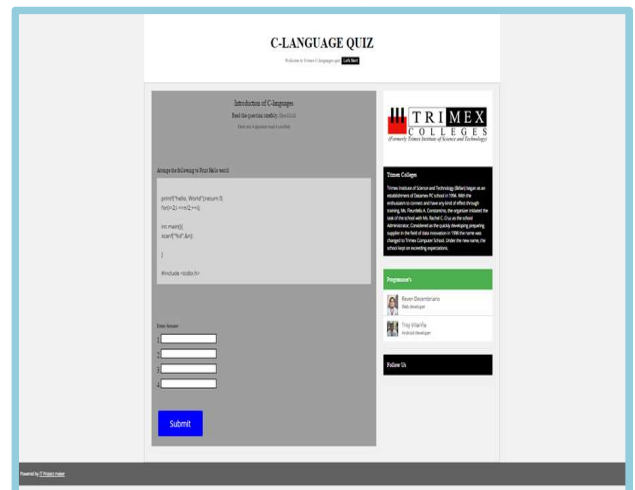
C-LANGUAGE QUIZ

Welcome to Trimex C-language quiz Let's Start

Introduction of C-languages

Read the question carefully. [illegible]

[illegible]

Arrange the following to Print Hello world

printf("Hello, World");return 0;
for(i=1;i <=n;i++){

int main(){
scanf("%d" &n);

}

#include <stdio.h>

Enter Answer

1.
2.
3.
4.

Submit

TRIMEX COLLEGES
(Formerly Trimex Institute of Science and Technology)

Trimex Colleges

Trimex Institute of Science and Technology (Biñan) began as an establishment of Dasmarinas PC school in 1994. With the enthusiasm to connect and have any kind of effect through training, Ms. Fleurdelis A. Constantino, the organizer initiated the task of the school with Ms. Rachel C. Cruz as the school Administrator. Considered as the quickly developing preparing supplier in the field of data innovation in 1996 the name was changed to Trimex Computer School. Under the new name, the school kept on exceeding expectations.

Programmer's

Raven Decembrano
Web developer

Troy Villarifie
Android Developer

Follow Us

Powered by IT Project maker